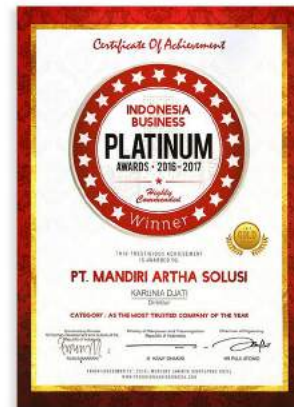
Certificate Of Achievement

INDONESIA BUSINESS
PLATINUM
AWARDS - 2016 - 2017
Highly Commended
Winner

THIS PRESTIGIOUS ACHIEVEMENT IS AWARDED TO:

PT. MANDIRI ARTHA SOLUSI

KARUNIA DJATI
Direktur

CATEGORY : AS THE MOST TRUSTED COMPANY OF THE YEAR

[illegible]

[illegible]

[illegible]

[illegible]